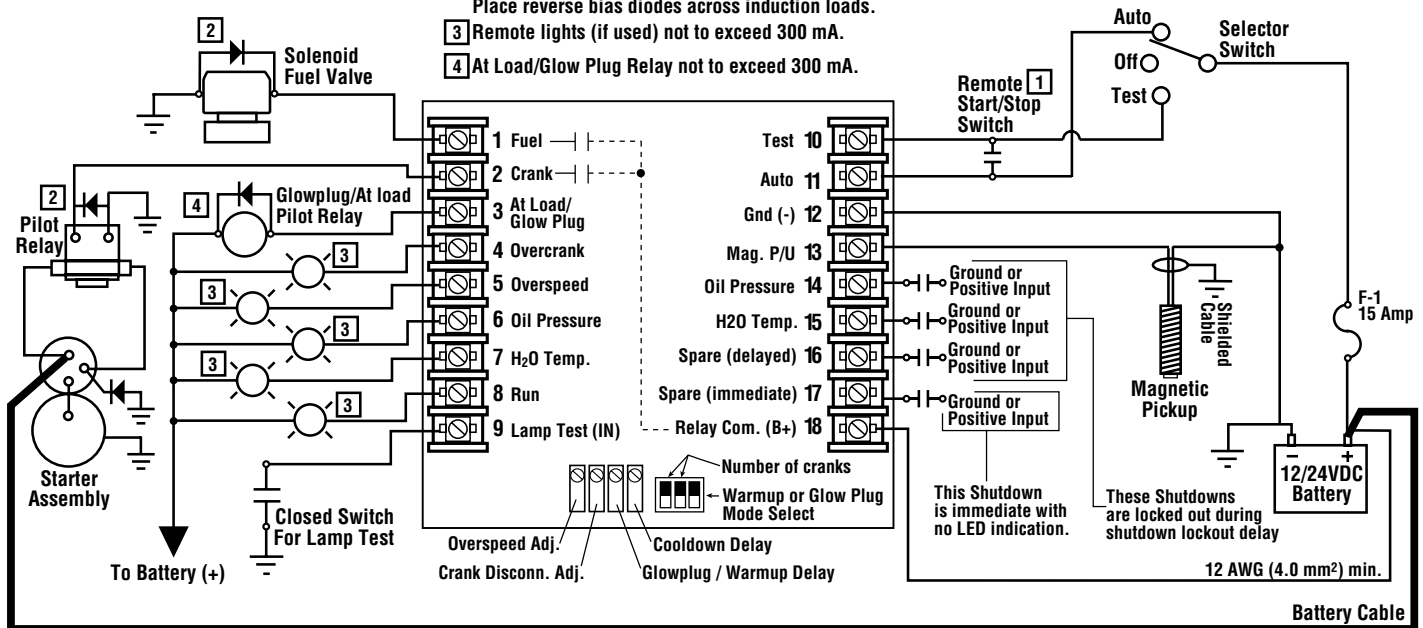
Place reverse bias diodes across induction loads.
3 Remote lights (if used) not to exceed 300 mA.
4 At Load/Glow Plug Relay not to exceed 300 mA.

2 Solenoid Fuel Valve

2 Pilot Relay

4 Glowplug/At load Pilot Relay

1 Fuel
2 Crank
3 At Load/ Glow Plug
4 Overcrank
5 Overspeed
6 Oil Pressure
7 $H_2O$ Temp.
8 Run
9 Lamp Test (IN)

3
3
3
3
3

Starter Assembly

To Battery (+)

Closed Switch For Lamp Test

Test 10
Auto 11
Gnd (-) 12
Mag. P/U 13
Oil Pressure 14
H2O Temp. 15
Spare (delayed) 16
Spare (immediate) 17
Relay Com. (B+) 18

Remote 1 Start/Stop Switch

Auto
Off
Test
Selector Switch

Ground or Positive Input
Ground or Positive Input
Ground or Positive Input
Ground or Positive Input

Shielded Cable

Magnetic Pickup

F-1 15 Amp

12/24VDC Battery

Number of cranks
Warmup or Glow Plug Mode Select

Overspeed Adj.
Crank Disconn. Adj.
Cooldown Delay
Glowplug / Warmup Delay

This Shutdown is immediate with no LED indication.

These Shutdowns are locked out during shutdown lockout delay

12 AWG (4.0 mm$^2$) min.

Battery Cable